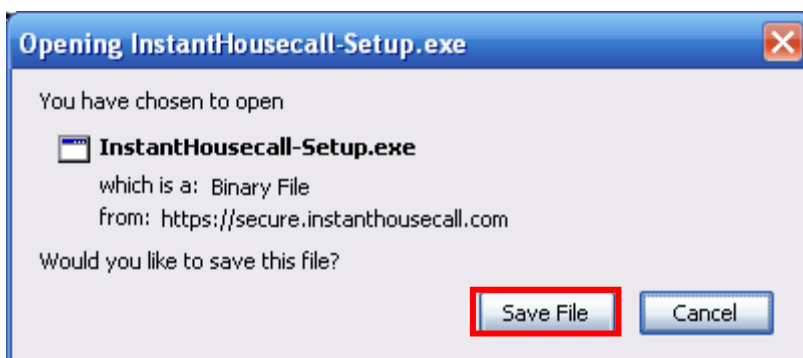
Opening InstantHousecall-Setup.exe

You have chosen to open

InstantHousecall-Setup.exe

which is a: Binary File

from: https://secure.instanthousecall.com

Would you like to save this file?

Save File

Cancel